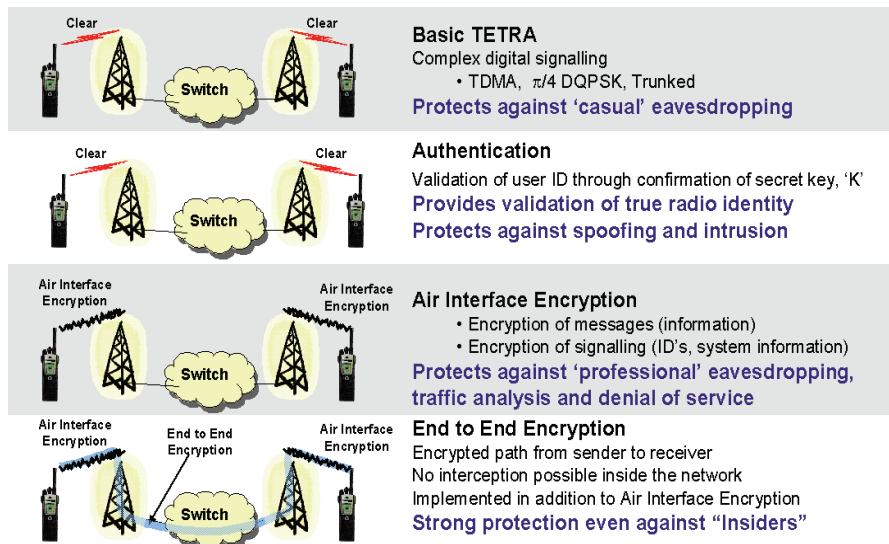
Clear

Clear

Switch

Basic TETRA
Complex digital signalling
• TDMA, $\pi/4$ DQPSK, Trunked
Protects against 'casual' eavesdropping

Clear

Clear

Switch

Authentication
Validation of user ID through confirmation of secret key, 'K'
Provides validation of true radio identity
Protects against spoofing and intrusion

Air Interface Encryption

Air Interface Encryption

Switch

Air Interface Encryption
• Encryption of messages (information)
• Encryption of signalling (ID's, system information)
Protects against 'professional' eavesdropping, traffic analysis and denial of service

Air Interface Encryption

End to End Encryption

Air Interface Encryption

Switch

End to End Encryption
Encrypted path from sender to receiver
No interception possible inside the network
Implemented in addition to Air Interface Encryption
Strong protection even against "Insiders"